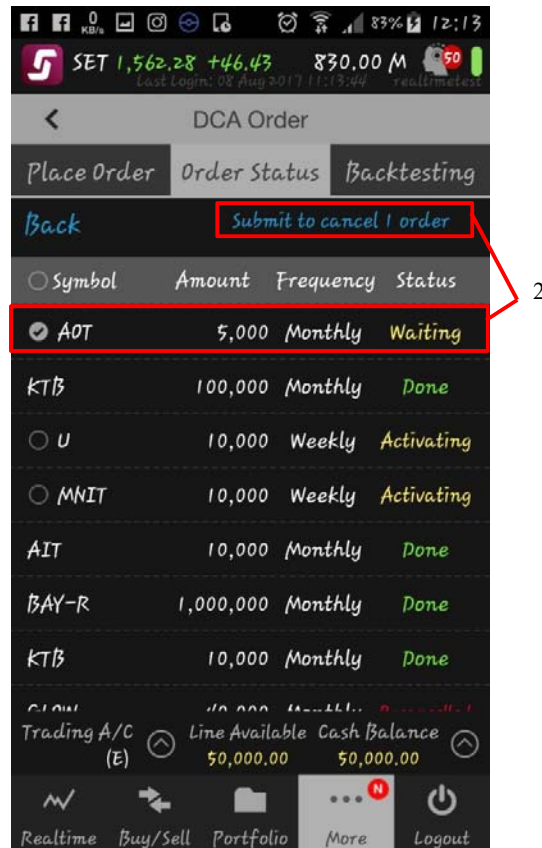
0 KB/s 83% 12:13

SET 1,562.28 +46.43 830.00 M 50
Last Login: 08 Aug 2017 11:13:44 realtimetest

DCA Order

Place Order | Order Status | Backtesting

Back
Submit to cancel 1 order

2

| Symbol | Amount | Frequency | Status |
|---|---|---|---|
| AOT | 5,000 | Monthly | Waiting |
| KTB | 100,000 | Monthly | Done |
| U | 10,000 | Weekly | Activating |
| MNIT | 10,000 | Weekly | Activating |
| AIT | 10,000 | Monthly | Done |
| BAY-R | 1,000,000 | Monthly | Done |
| KTB | 10,000 | Monthly | Done |
| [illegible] | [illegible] | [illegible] | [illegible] |

Trading A/C (E)
Line Available 50,000.00
Cash Balance 50,000.00

Realtime
Buy/Sell
Portfolio
N
More
Logout